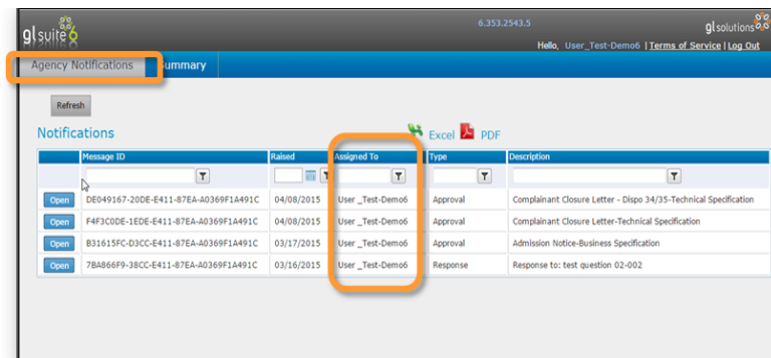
gl suite 6

6.353.2543.5

gl solutions

Hello, User_Test-Demo6 | Terms of Service | Log Out

Agency Notifications

Summary

Refresh

Notifications

Excel PDF

| | Message ID | Raised | Assigned To | Type | Description |
|---|---|---|---|---|---|
| Open | DE049167-20DE-E411-87EA-A0369F1A491C | 04/08/2015 | User _Test-Demo6 | Approval | Complainant Closure Letter - Dispo 34/35-Technical Specification |
| Open | F4F3C0DE-1EDE-E411-87EA-A0369F1A491C | 04/08/2015 | User _Test-Demo6 | Approval | Complainant Closure Letter-Technical Specification |
| Open | B31615FC-D3CC-E411-87EA-A0369F1A491C | 03/17/2015 | User _Test-Demo6 | Approval | Admission Notice-Business Specification |
| Open | 7BA866F9-38CC-E411-87EA-A0369F1A491C | 03/16/2015 | User _Test-Demo6 | Response | Response to: test question 02-002 |